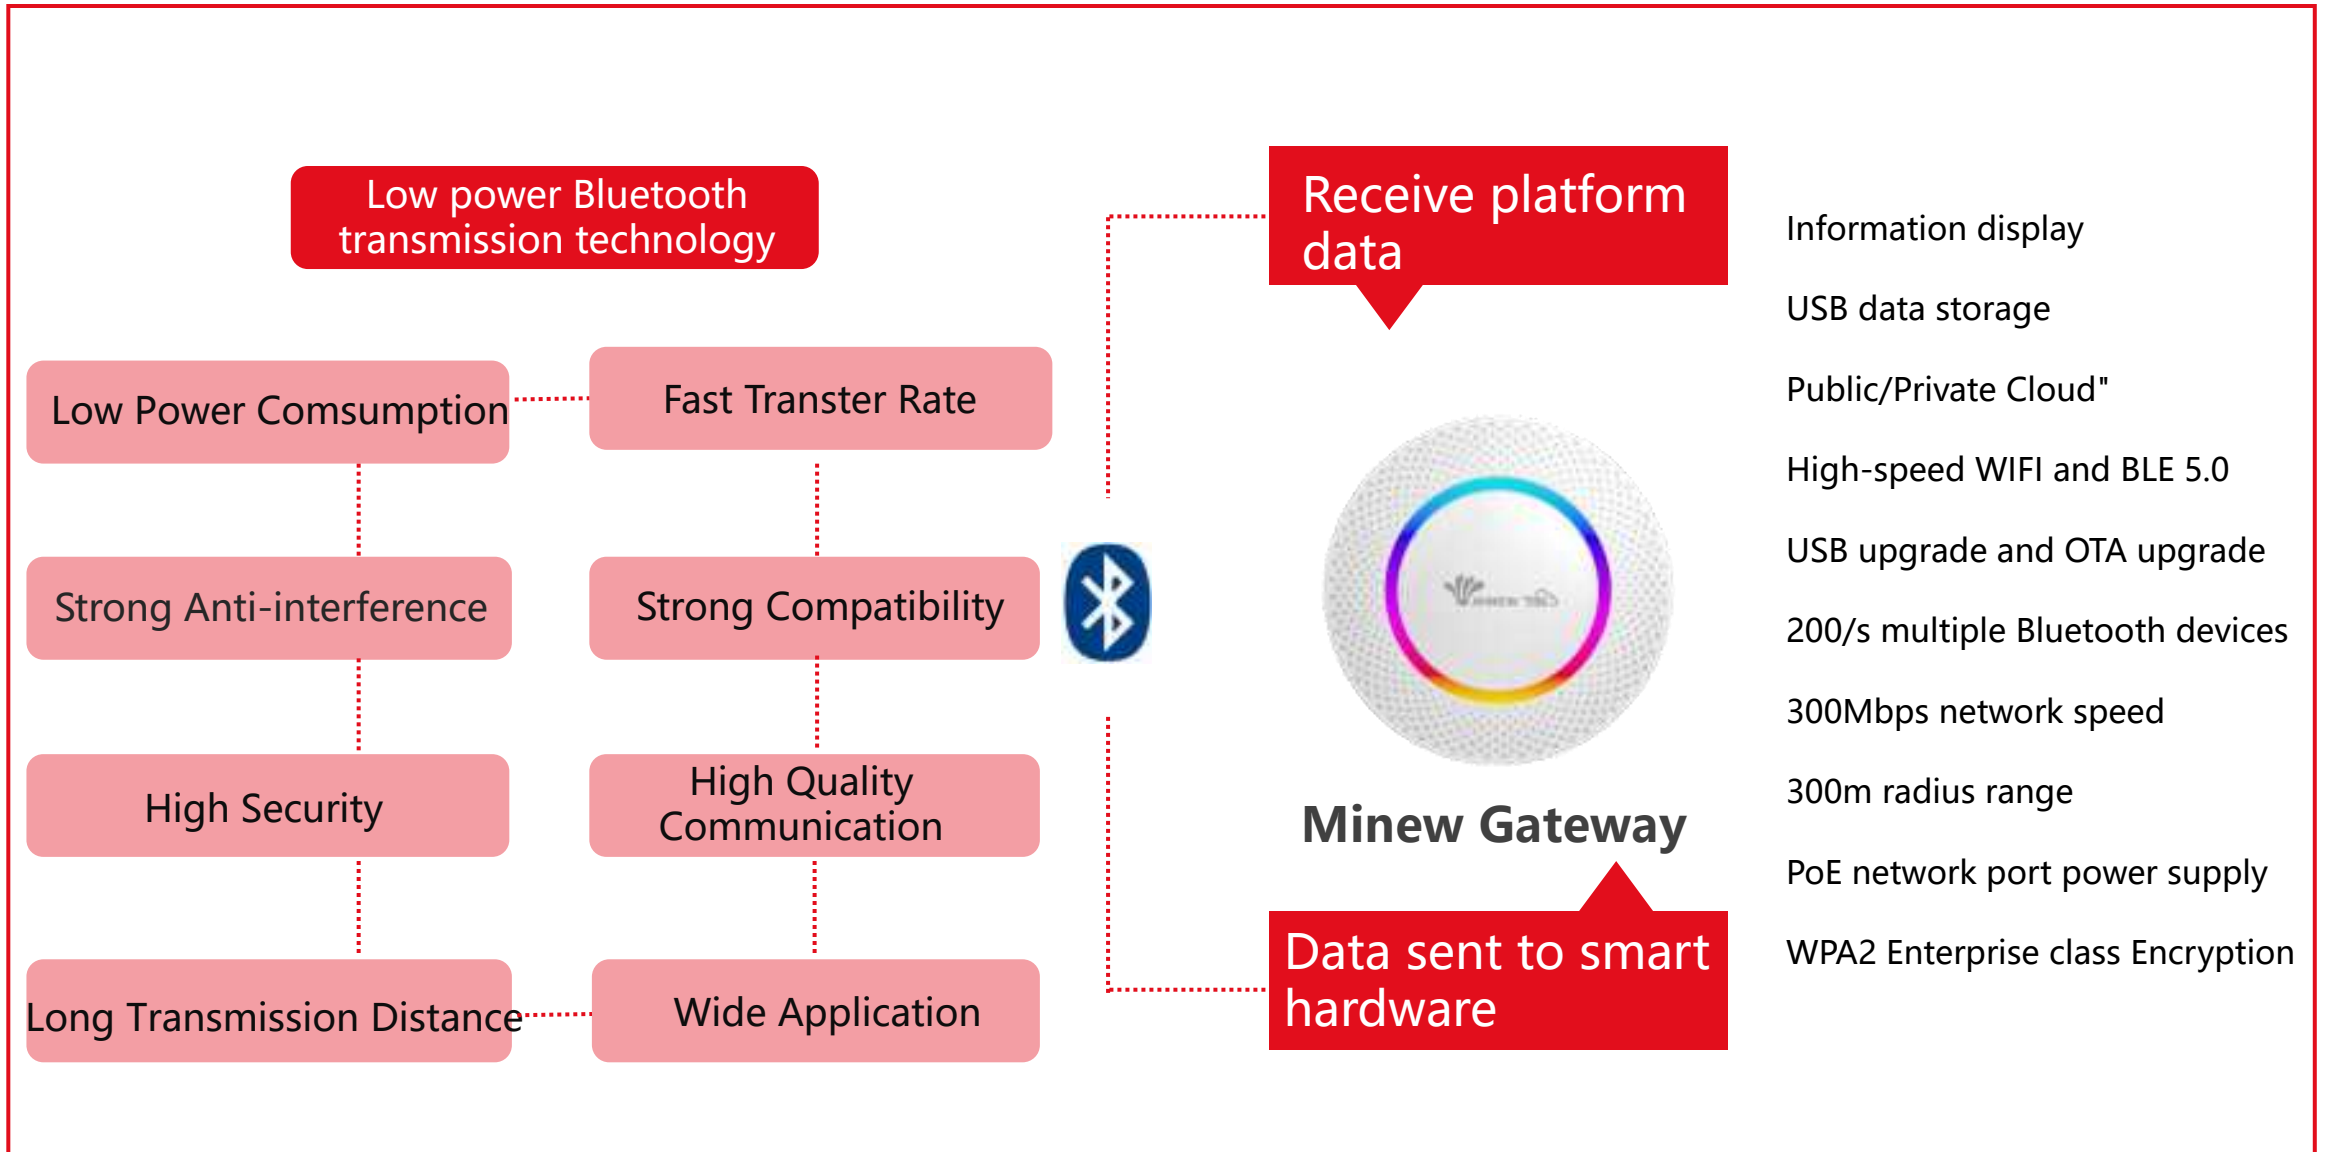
Low power Bluetooth transmission technology

Low Power Comsumption

Fast Transter Rate

Strong Anti-interference

Strong Compatibility

High Security

High Quality Communication

Long Transmission Distance

Wide Application

Receive platform data

Minew Gateway

Data sent to smart hardware

Information display

USB data storage

Public/Private Cloud"

High-speed WIFI and BLE 5.0

USB upgrade and OTA upgrade

200/s multiple Bluetooth devices

300Mbps network speed

300m radius range

PoE network port power supply

WPA2 Enterprise class Encryption